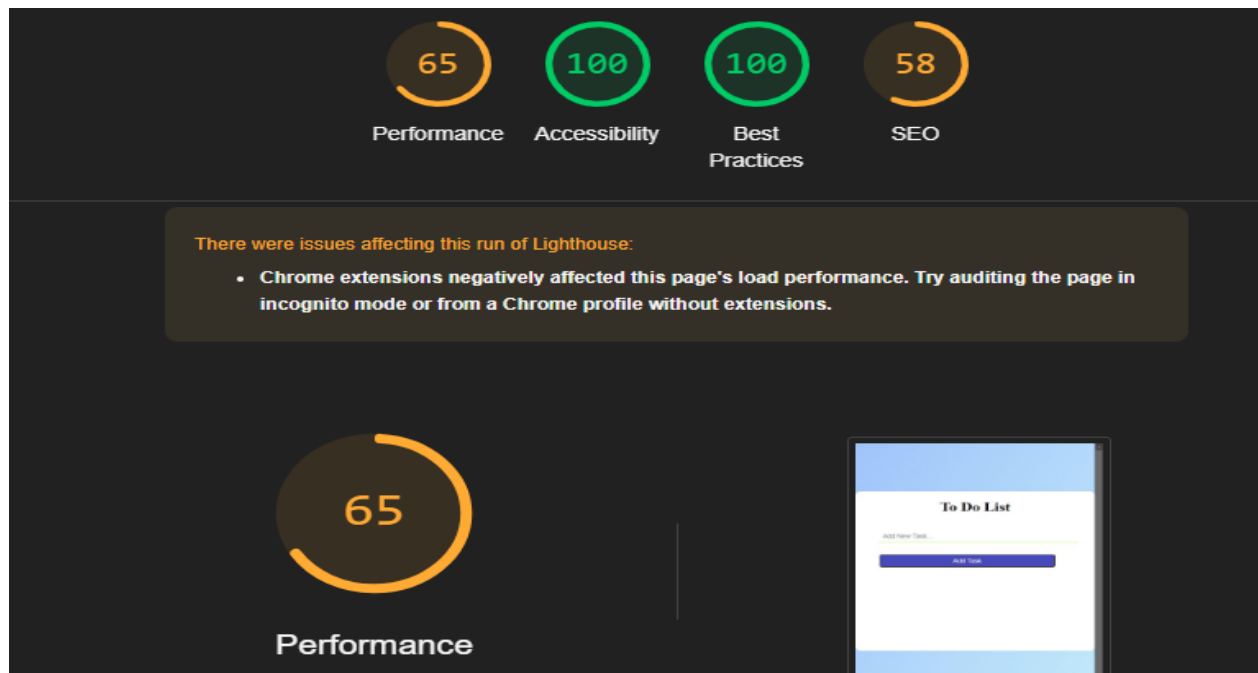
65
Performance

100
Accessibility

100
Best Practices

58
SEO

There were issues affecting this run of Lighthouse:

- Chrome extensions negatively affected this page's load performance. Try auditing the page in incognito mode or from a Chrome profile without extensions.

65

Performance

To Do List

Add New Task...

Add Task